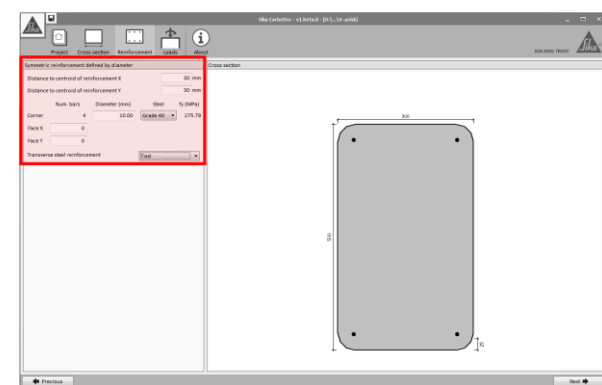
Sika CarboDur - v1.beta.0 - [D:\...\A-.scdd]

Project Cross section Reinforcement Loads About

BUILDING TRUST

Symmetric reinforcement defined by diameter

Distance to centroid of reinforcement X 30 mm

Distance to centroid of reinforcement Y 30 mm

| | Num. bars | Diameter (mm) | Steel | fy (MPa) |
|---|---|---|---|---|
| Corner | 4 | 10.00 | Grade 40 | 275.79 |
| Face X | 0 | | | |
| Face Y | 0 | | | |

Transverse steel reinforcement Tied

Cross section

300

500

Previous

Next